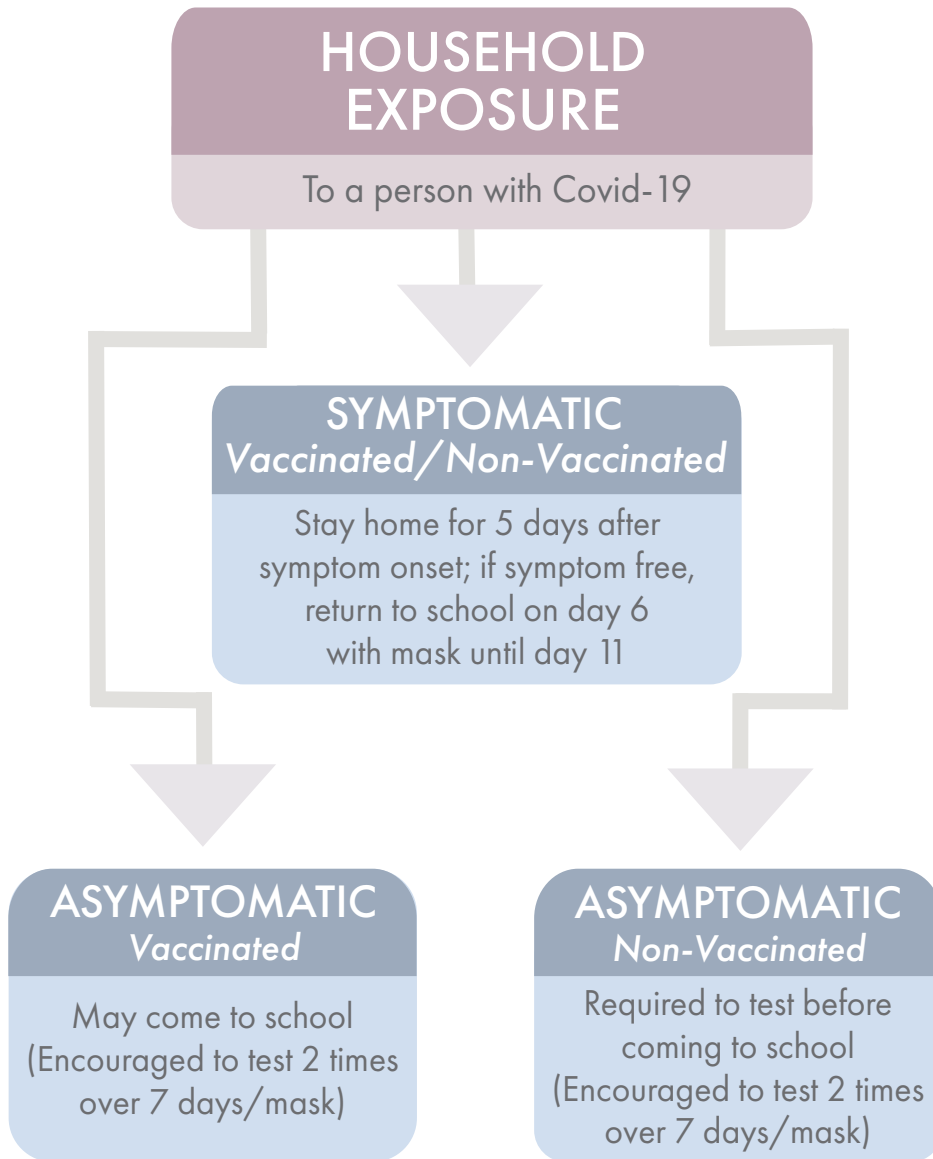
HOUSEHOLD EXPOSURE

To a person with Covid-19

SYMPTOMATIC
Vaccinated/Non-Vaccinated

Stay home for 5 days after symptom onset; if symptom free, return to school on day 6 with mask until day 11

ASYMPTOMATIC
Vaccinated

May come to school (Encouraged to test 2 times over 7 days/mask)

ASYMPTOMATIC
Non-Vaccinated

Required to test before coming to school (Encouraged to test 2 times over 7 days/mask)